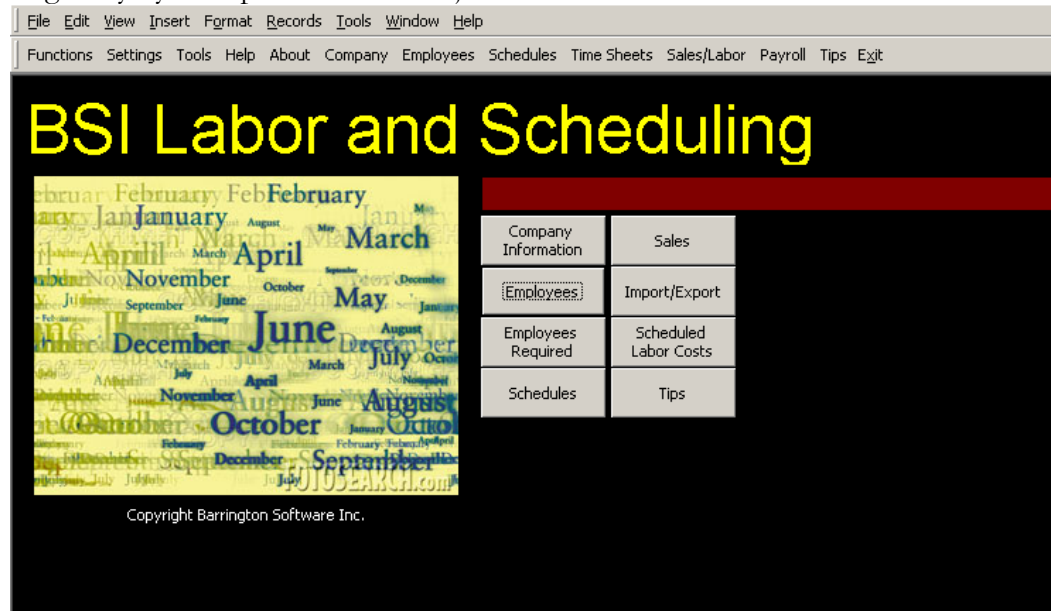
File Edit View Insert Format Records Tools Window Help

Functions Settings Tools Help About Company Employees Schedules Time Sheets Sales/Labor Payroll Tips Exit

BSI Labor and Scheduling

February January August March April November October May September June December June July March August October November August June December September FOTOSEARCH.com

Copyright Barrington Software Inc.

Company Information

Sales

Employees

Import/Export

Employees Required

Scheduled Labor Costs

Schedules

Tips